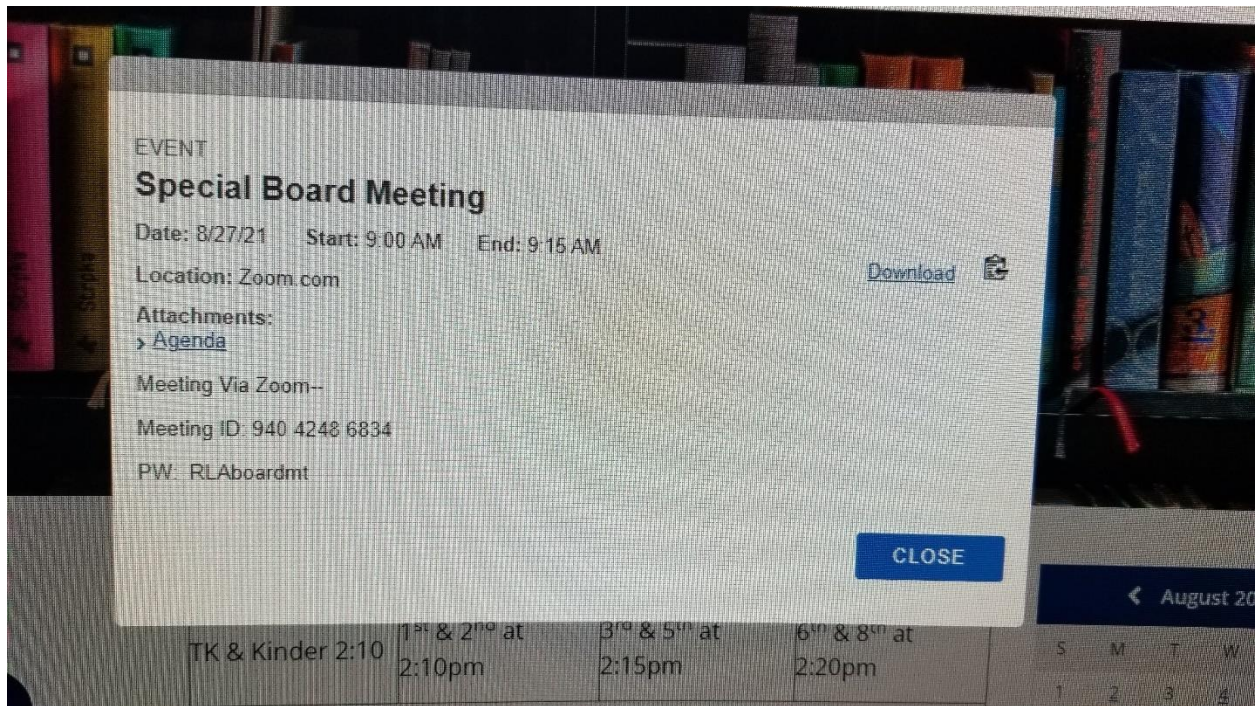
EVENT
Special Board Meeting
Date: 8/27/21 Start: 9:00 AM End: 9:15 AM
Location: Zoom.com
Download
Attachments:
› Agenda
Meeting Via Zoom--
Meeting ID: 940 4248 6834
PW: RLAboardmt
CLOSE

| TK & Kinder 2:10 | 1$^{st}$ & 2$^{nd}$ at 2:10pm | 3$^{rd}$ & 5$^{th}$ at 2:15pm | 6$^{th}$ & 8$^{th}$ at 2:20pm |
|---|---|---|---|

‹ August 20
S M T W
1 2 3 4